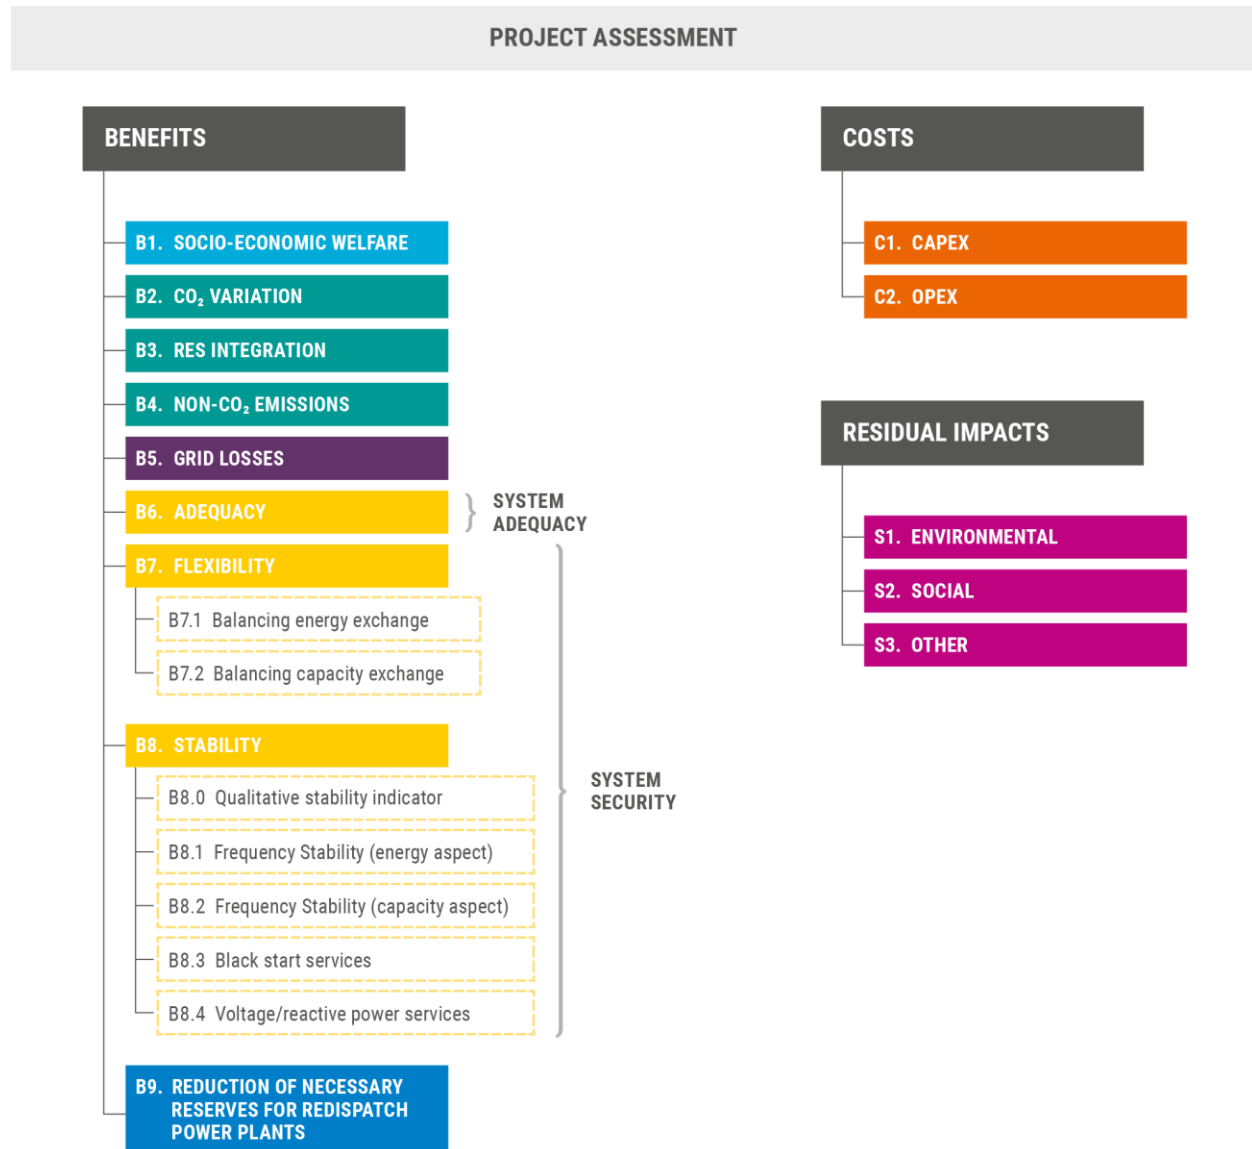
PROJECT ASSESSMENT

BENEFITS

B1. SOCIO-ECONOMIC WELFARE

B2. $CO_2$ VARIATION

B3. RES INTEGRATION

B4. NON-$CO_2$ EMISSIONS

B5. GRID LOSSES

B6. ADEQUACY

SYSTEM ADEQUACY

B7. FLEXIBILITY

B7.1 Balancing energy exchange

B7.2 Balancing capacity exchange

B8. STABILITY

B8.0 Qualitative stability indicator

B8.1 Frequency Stability (energy aspect)

B8.2 Frequency Stability (capacity aspect)

B8.3 Black start services

B8.4 Voltage/reactive power services

SYSTEM SECURITY

B9. REDUCTION OF NECESSARY RESERVES FOR REDISPATCH POWER PLANTS

COSTS

C1. CAPEX

C2. OPEX

RESIDUAL IMPACTS

S1. ENVIRONMENTAL

S2. SOCIAL

S3. OTHER